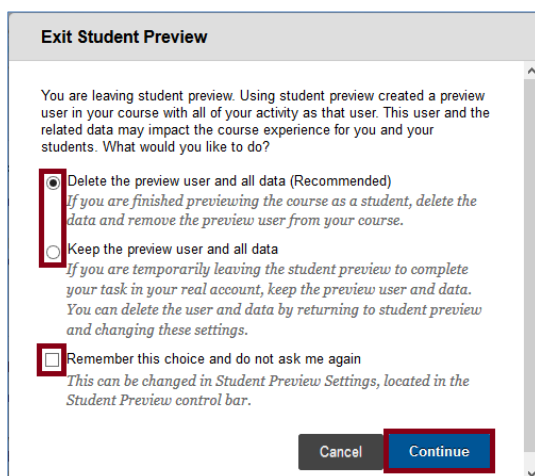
Exit Student Preview

You are leaving student preview. Using student preview created a preview user in your course with all of your activity as that user. This user and the related data may impact the course experience for you and your students. What would you like to do?

Delete the preview user and all data (Recommended)
If you are finished previewing the course as a student, delete the data and remove the preview user from your course.

Keep the preview user and all data
If you are temporarily leaving the student preview to complete your task in your real account, keep the preview user and data. You can delete the user and data by returning to student preview and changing these settings.

Remember this choice and do not ask me again
This can be changed in Student Preview Settings, located in the Student Preview control bar.

Cancel
Continue